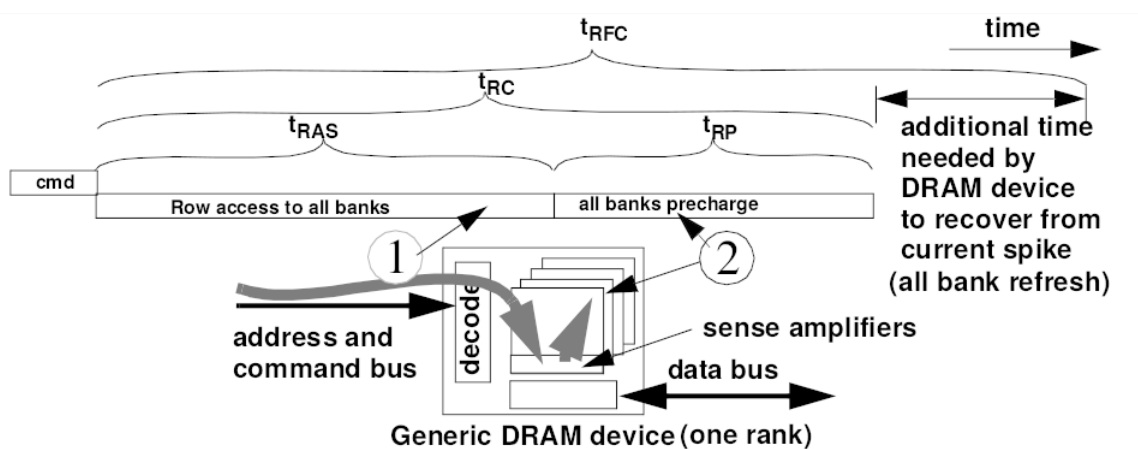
$t_{RFC}$

time

$t_{RC}$

$t_{RAS}$

$t_{RP}$

additional time needed by DRAM device to recover from current spike (all bank refresh)

cmd

Row access to all banks

all banks precharge

1

2

decode

address and command bus

sense amplifiers

data bus

Generic DRAM device (one rank)